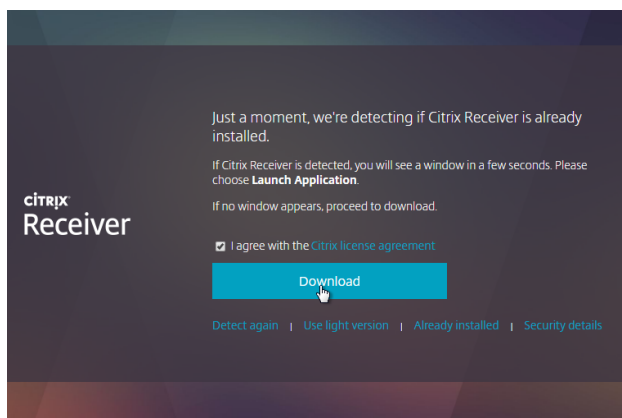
CITRIX
Receiver

Just a moment, we're detecting if Citrix Receiver is already installed.

If Citrix Receiver is detected, you will see a window in a few seconds. Please choose **Launch Application**.

If no window appears, proceed to download.

I agree with the Citrix license agreement

Download

Detect again | Use light version | Already installed | Security details